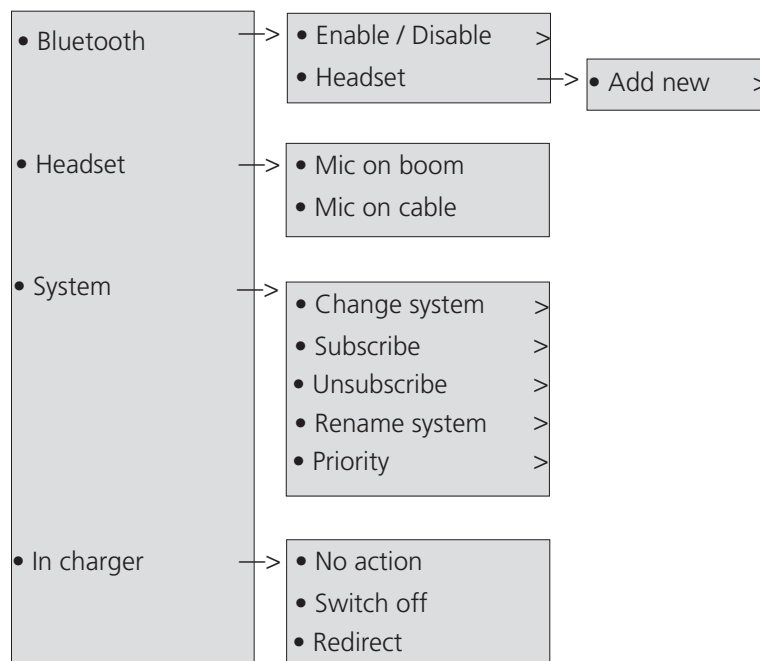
• Bluetooth
• Enable / Disable >
• Headset
• Add new >

• Headset
• Mic on boom
• Mic on cable

• System
• Change system >
• Subscribe >
• Unsubscribe >
• Rename system >
• Priority >

• In charger
• No action
• Switch off
• Redirect